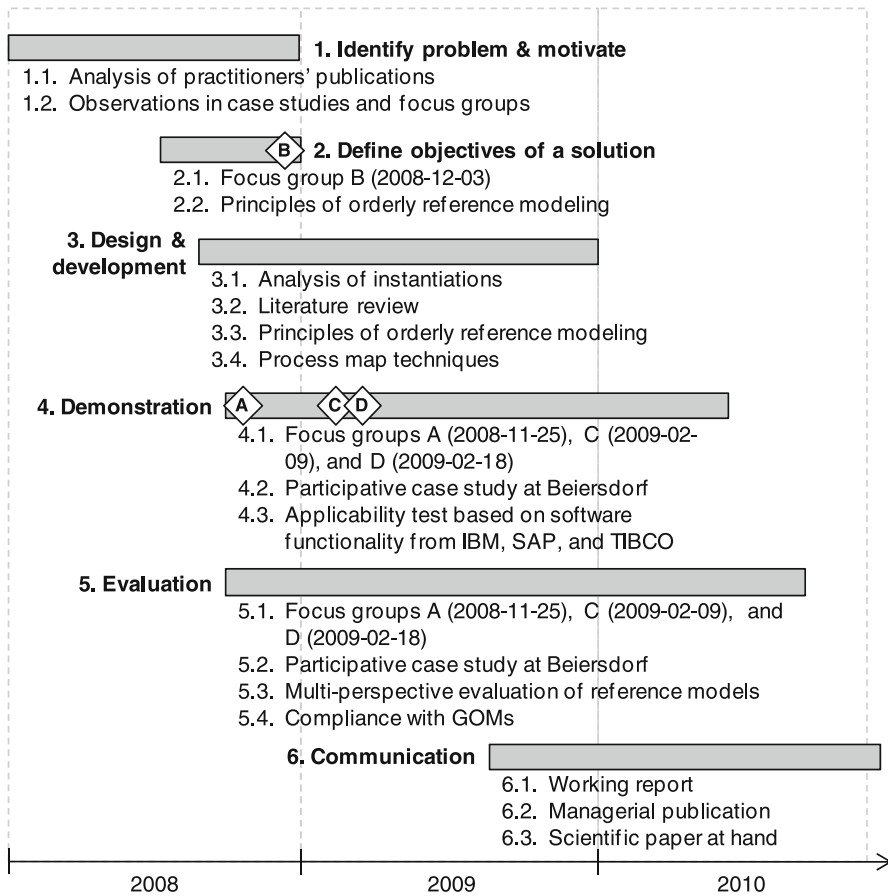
1. Identify problem & motivate
1.1. Analysis of practitioners' publications
1.2. Observations in case studies and focus groups

B 2. Define objectives of a solution
2.1. Focus group B (2008-12-03)
2.2. Principles of orderly reference modeling

3. Design & development
3.1. Analysis of instantiations
3.2. Literature review
3.3. Principles of orderly reference modeling
3.4. Process map techniques

4. Demonstration A C D
4.1. Focus groups A (2008-11-25), C (2009-02-09), and D (2009-02-18)
4.2. Participative case study at Beiersdorf
4.3. Applicability test based on software functionality from IBM, SAP, and TIBCO

5. Evaluation
5.1. Focus groups A (2008-11-25), C (2009-02-09), and D (2009-02-18)
5.2. Participative case study at Beiersdorf
5.3. Multi-perspective evaluation of reference models
5.4. Compliance with GOMs

6. Communication
6.1. Working report
6.2. Managerial publication
6.3. Scientific paper at hand

2008 2009 2010